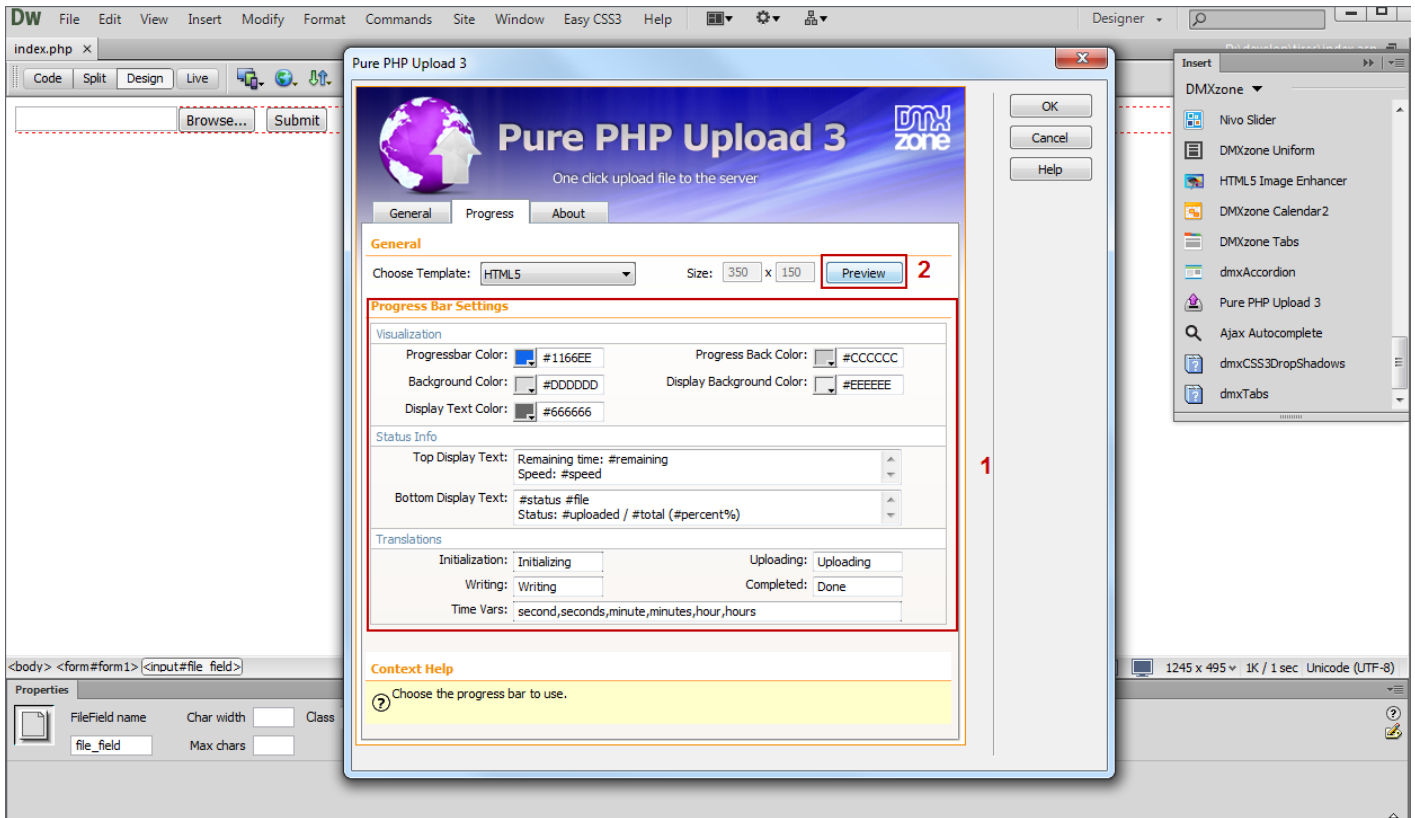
DW File Edit View Insert Modify Format Commands Site Window Easy CSS3 Help

Designer

index.php ×

Code Split Design Live

Browse... Submit

Pure PHP Upload 3

Pure PHP Upload 3

DMX zone

One click upload file to the server

General Progress About

OK

Cancel

Help

General

Choose Template: HTML5

Size: 350 x 150

Preview

2

Progress Bar Settings

Visualization

Progressbar Color: #1166EE

Progress Back Color: #CCCCCC

Background Color: #DDDDDD

Display Background Color: #EEEEEE

Display Text Color: #666666

Status Info

Top Display Text: Remaining time: #remaining Speed: #speed

Bottom Display Text: #status #file Status: #uploaded / #total (#percent%)

1

Translations

Initialization: Initializing

Uploading: Uploading

Writing: Writing

Completed: Done

Time Vars: second,seconds,minute,minutes,hour,hours

Context Help

Choose the progress bar to use.

Insert

DMXzone

Nivo Slider

DMXzone Uniform

HTML5 Image Enhancer

DMXzone Calendar2

DMXzone Tabs

dmxAccordion

Pure PHP Upload 3

Ajax Autocomplete

dmxCSS3DropShadows

dmxTabs

<body> <form#form1> <input#file_field>

1245 x 495 1K / 1 sec Unicode (UTF-8)

Properties

FileField name

Char width

Class

file_field

Max chars